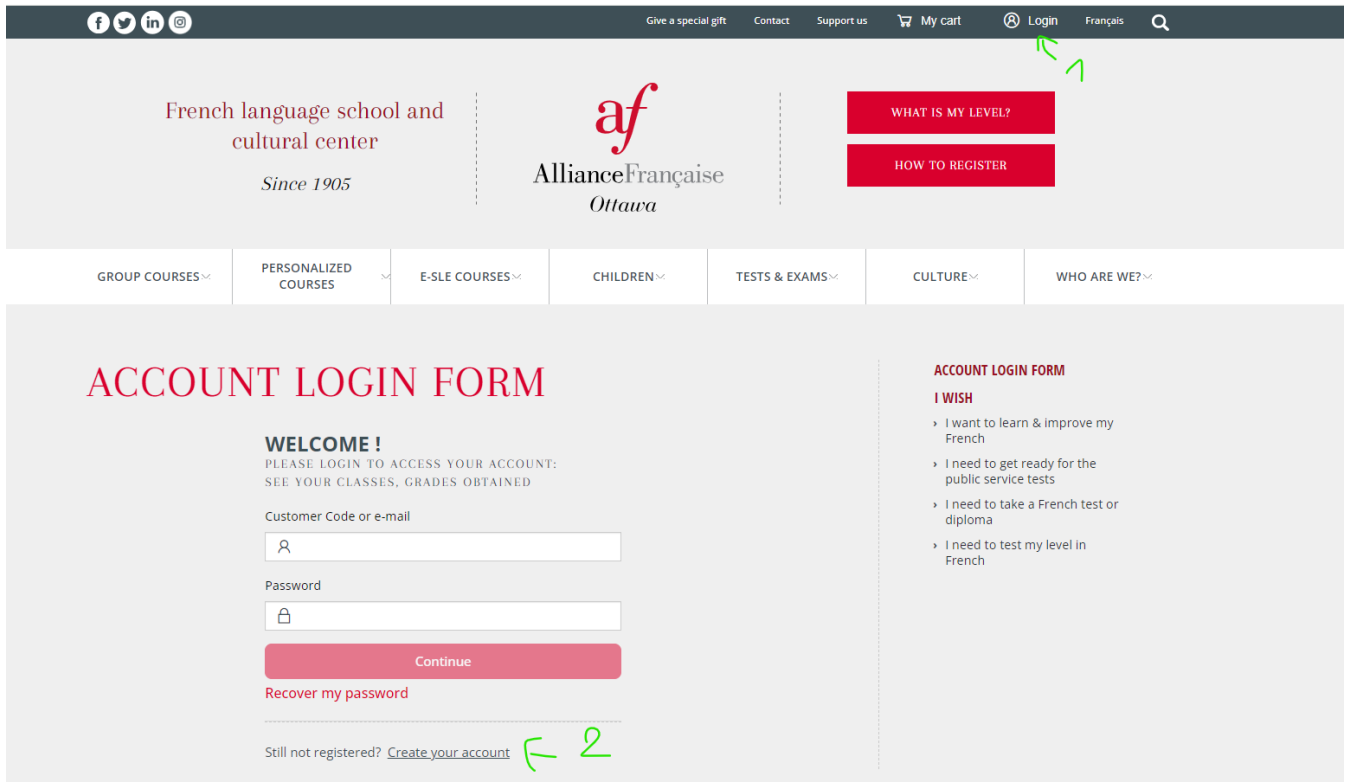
Give a special gift Contact Support us My cart Login Français

1

French language school and cultural center

Since 1905

af
AllianceFrançaise
Ottawa

WHAT IS MY LEVEL?

HOW TO REGISTER

GROUP COURSES | PERSONALIZED COURSES | E-SLE COURSES | CHILDREN | TESTS & EXAMS | CULTURE | WHO ARE WE?

ACCOUNT LOGIN FORM

WELCOME !
PLEASE LOGIN TO ACCESS YOUR ACCOUNT: SEE YOUR CLASSES, GRADES OBTAINED

Customer Code or e-mail

Password

Continue

Recover my password

Still not registered? Create your account

2

ACCOUNT LOGIN FORM

I WISH

› I want to learn & improve my French

› I need to get ready for the public service tests

› I need to take a French test or diploma

› I need to test my level in French